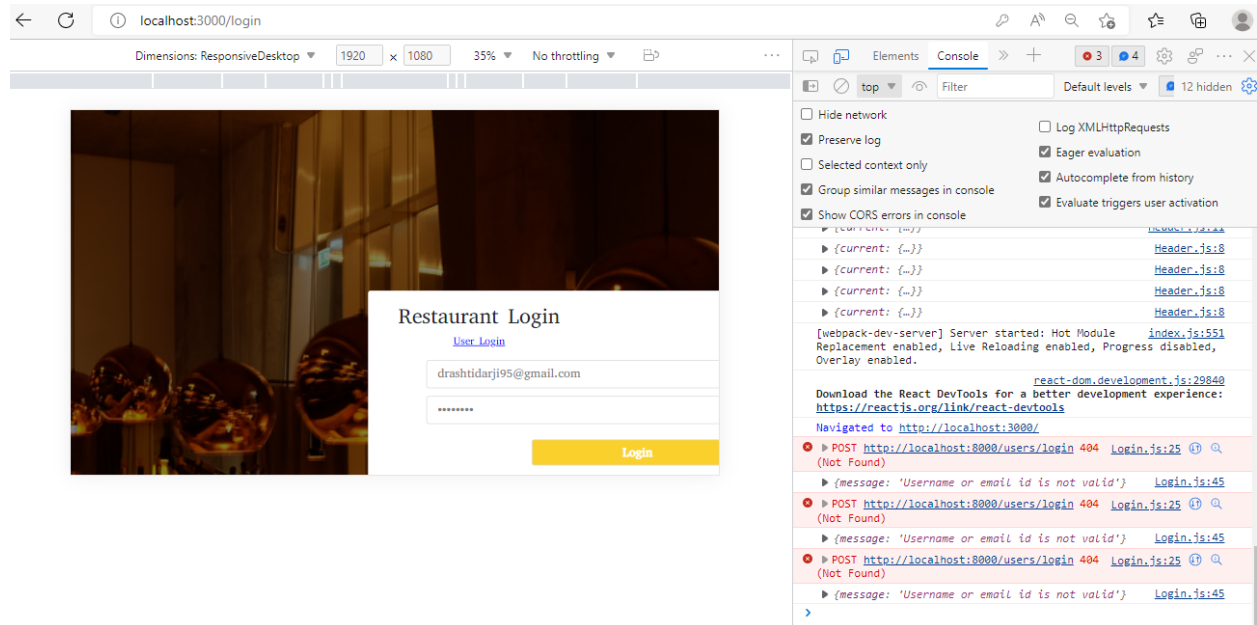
localhost:3000/login

Dimensions: ResponsiveDesktop ▼ 1920 × 1080 35% ▼ No throttling ▼

Elements Console » + 3 4

top ▼ Filter Default levels ▼ 12 hidden

Hide network
Preserve log
Selected context only
Group similar messages in console
Show CORS errors in console
Log XMLHttpRequests
Eager evaluation
Autocomplete from history
Evaluate triggers user activation

▶ {current: {…}} Header.js:11
▶ {current: {…}} Header.js:8
▶ {current: {…}} Header.js:8
▶ {current: {…}} Header.js:8
▶ {current: {…}} Header.js:8

[webpack-dev-server] Server started: Hot Module Replacement enabled, Live Reloading enabled, Progress disabled, Overlay enabled. index.js:551

react-dom.development.js:29840
Download the React DevTools for a better development experience: https://reactjs.org/link/react-devtools

Navigated to http://localhost:3000/

▶ POST http://localhost:8000/users/login 404 (Not Found) Login.js:25
▶ {message: 'Username or email id is not valid'} Login.js:45
▶ POST http://localhost:8000/users/login 404 (Not Found) Login.js:25
▶ {message: 'Username or email id is not valid'} Login.js:45
▶ POST http://localhost:8000/users/login 404 (Not Found) Login.js:25
▶ {message: 'Username or email id is not valid'} Login.js:45
›

Restaurant Login
User Login
drashtidarji95@gmail.com
••••••••
Login